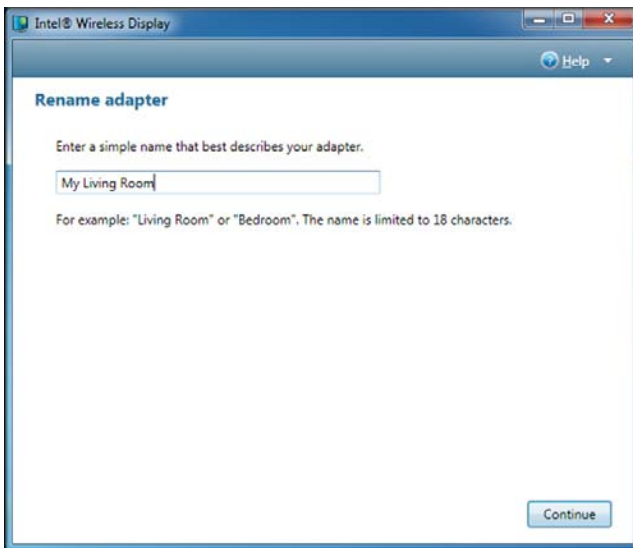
Intel® Wireless Display

Help

Rename adapter

Enter a simple name that best describes your adapter.

My Living Room

For example: "Living Room" or "Bedroom". The name is limited to 18 characters.

Continue